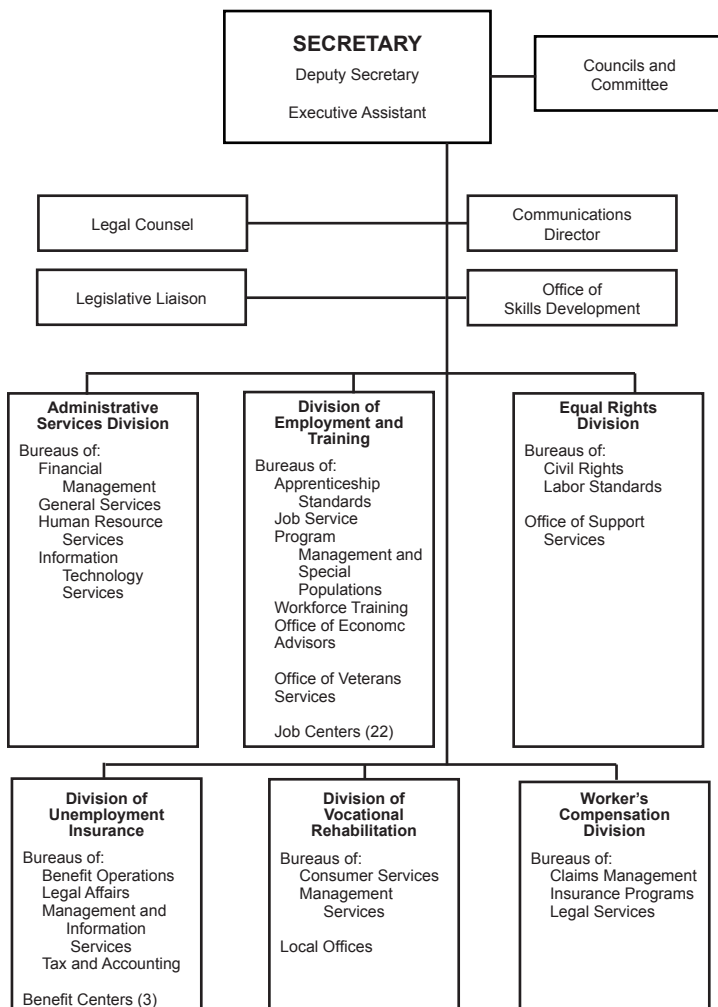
SECRETARY
Deputy Secretary
Executive Assistant

Councils and Committee

Legal Counsel

Communications Director

Legislative Liaison

Office of Skills Development

Administrative Services Division

Bureaus of:
Financial Management
General Services
Human Resource Services
Information Technology Services

Division of Employment and Training

Bureaus of:
Apprenticeship Standards
Job Service
Program Management and Special Populations
Workforce Training
Office of Economc Advisors

Office of Veterans Services

Job Centers (22)

Equal Rights Division

Bureaus of:
Civil Rights
Labor Standards

Office of Support Services

Division of Unemployment Insurance

Bureaus of:
Benefit Operations
Legal Affairs
Management and Information Services
Tax and Accounting

Benefit Centers (3)

Division of Vocational Rehabilitation

Bureaus of:
Consumer Services
Management Services

Local Offices

Worker's Compensation Division

Bureaus of:
Claims Management
Insurance Programs
Legal Services